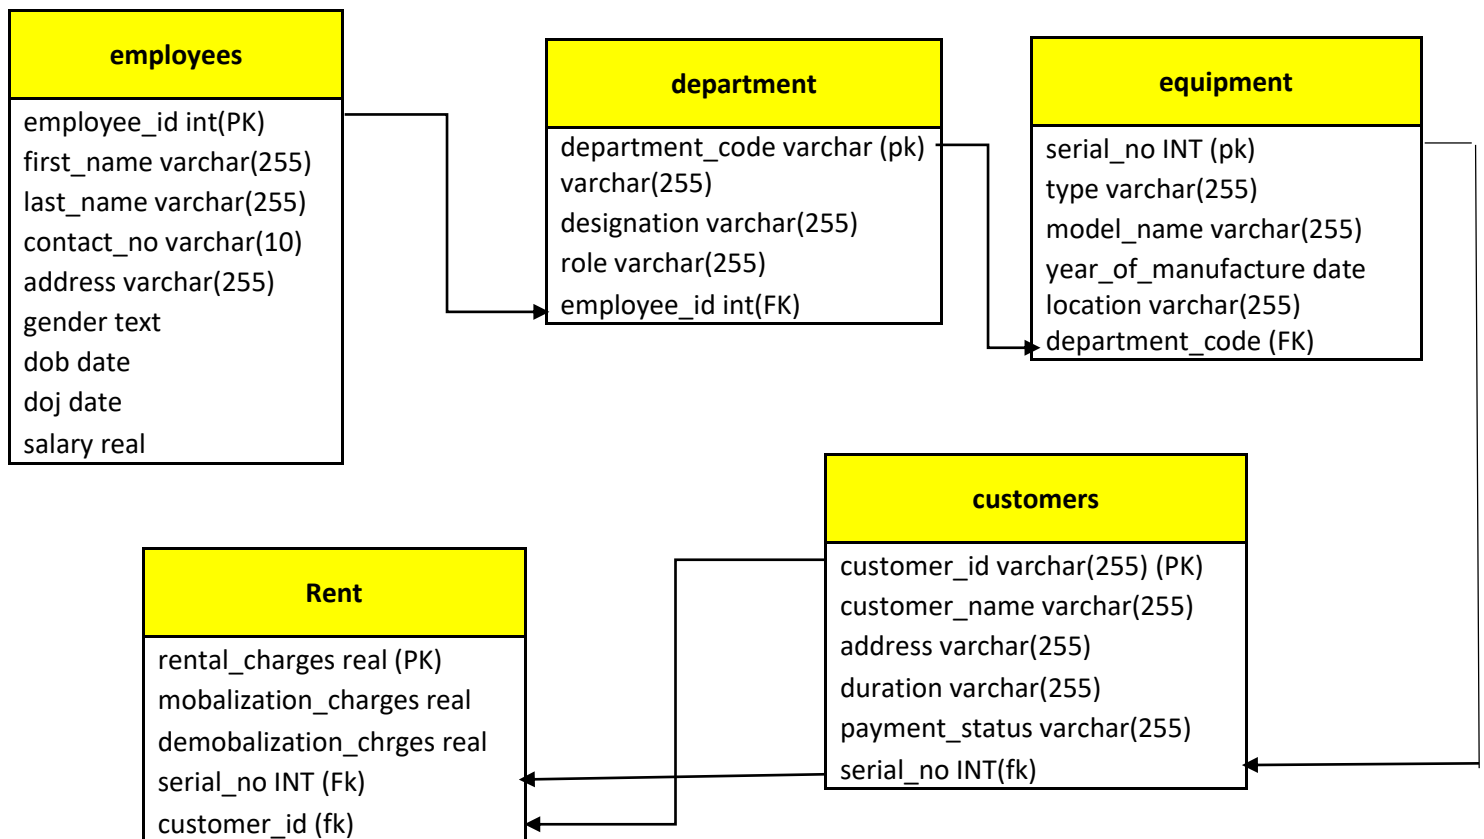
employees

employee_id int(PK)
first_name varchar(255)
last_name varchar(255)
contact_no varchar(10)
address varchar(255)
gender text
dob date
doj date
salary real

department

department_code varchar (pk)
varchar(255)
designation varchar(255)
role varchar(255)
employee_id int(FK)

equipment

serial_no INT (pk)
type varchar(255)
model_name varchar(255)
year_of_manufacture date
location varchar(255)
department_code (FK)

customers

customer_id varchar(255) (PK)
customer_name varchar(255)
address varchar(255)
duration varchar(255)
payment_status varchar(255)
serial_no INT(fk)

Rent

rental_charges real (PK)
mobalization_charges real
demobalization_chrges real
serial_no INT (Fk)
customer_id (fk)